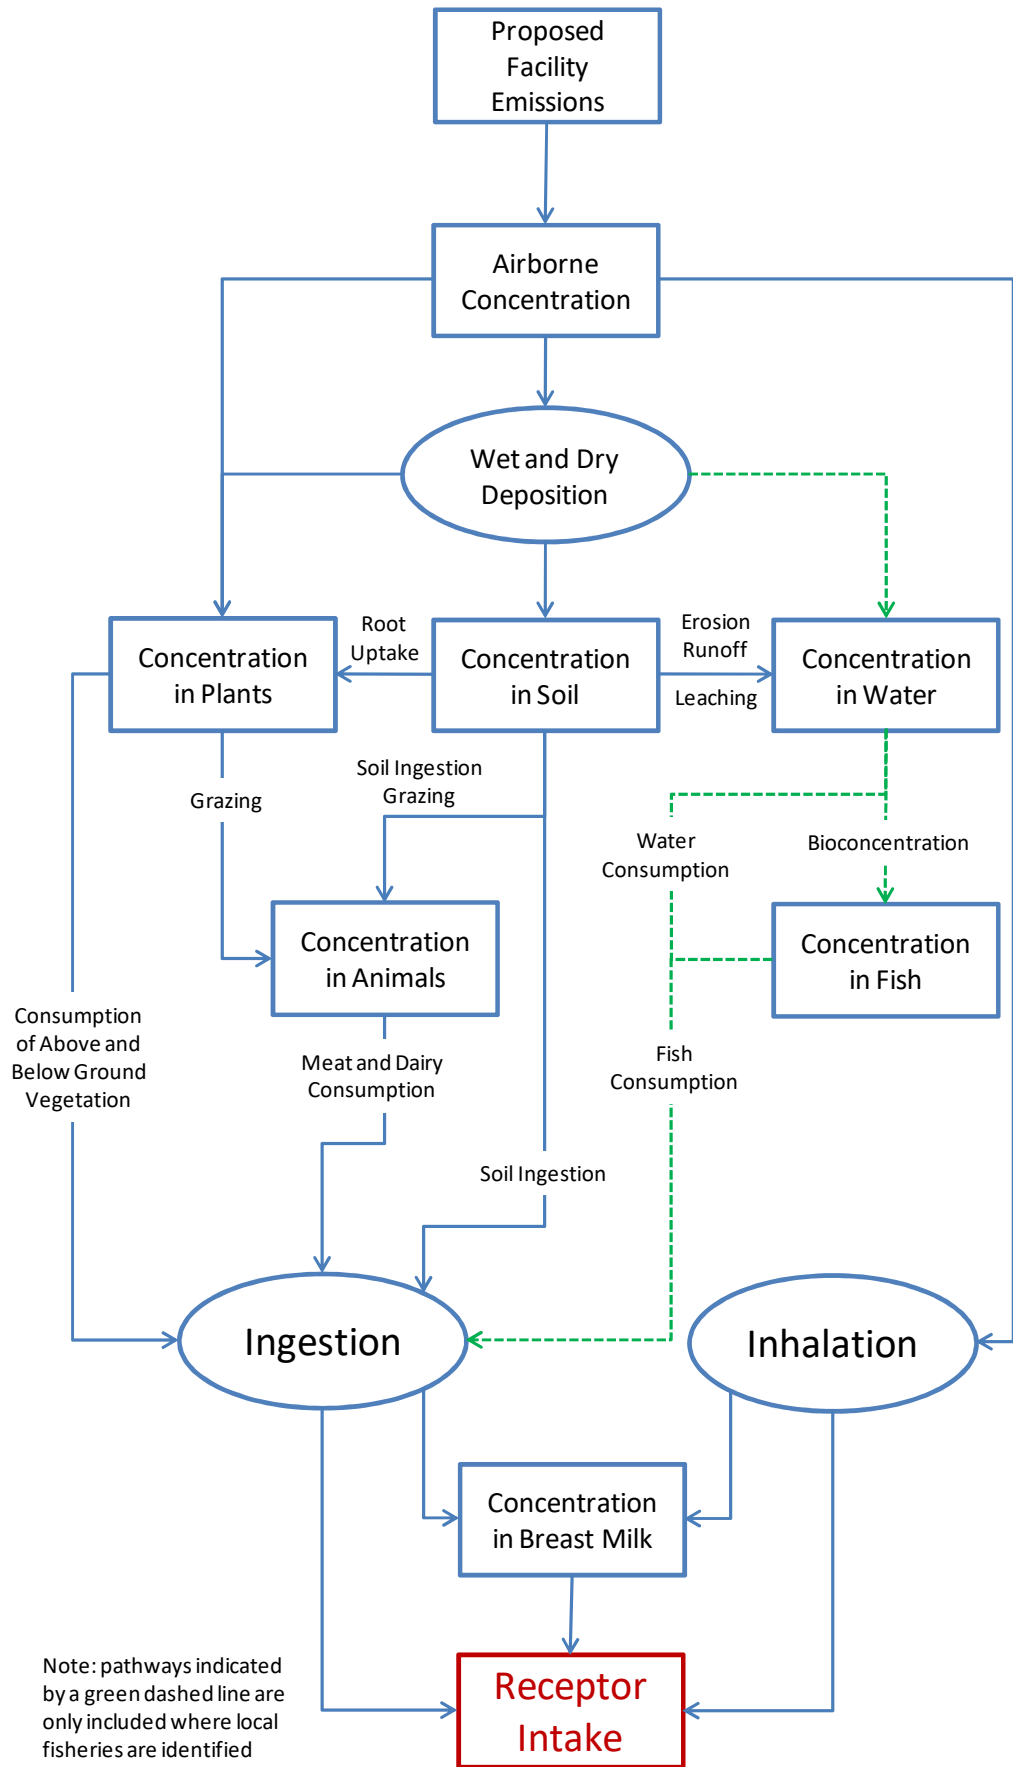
Proposed Facility Emissions

Airborne Concentration

Wet and Dry Deposition

Concentration in Plants

Root Uptake

Concentration in Soil

Erosion Runoff

Leaching

Concentration in Water

Grazing

Soil Ingestion Grazing

Water Consumption

Bioconcentration

Concentration in Animals

Concentration in Fish

Consumption of Above and Below Ground Vegetation

Meat and Dairy Consumption

Fish Consumption

Soil Ingestion

Ingestion

Inhalation

Concentration in Breast Milk

Receptor Intake

Note: pathways indicated by a green dashed line are only included where local fisheries are identified